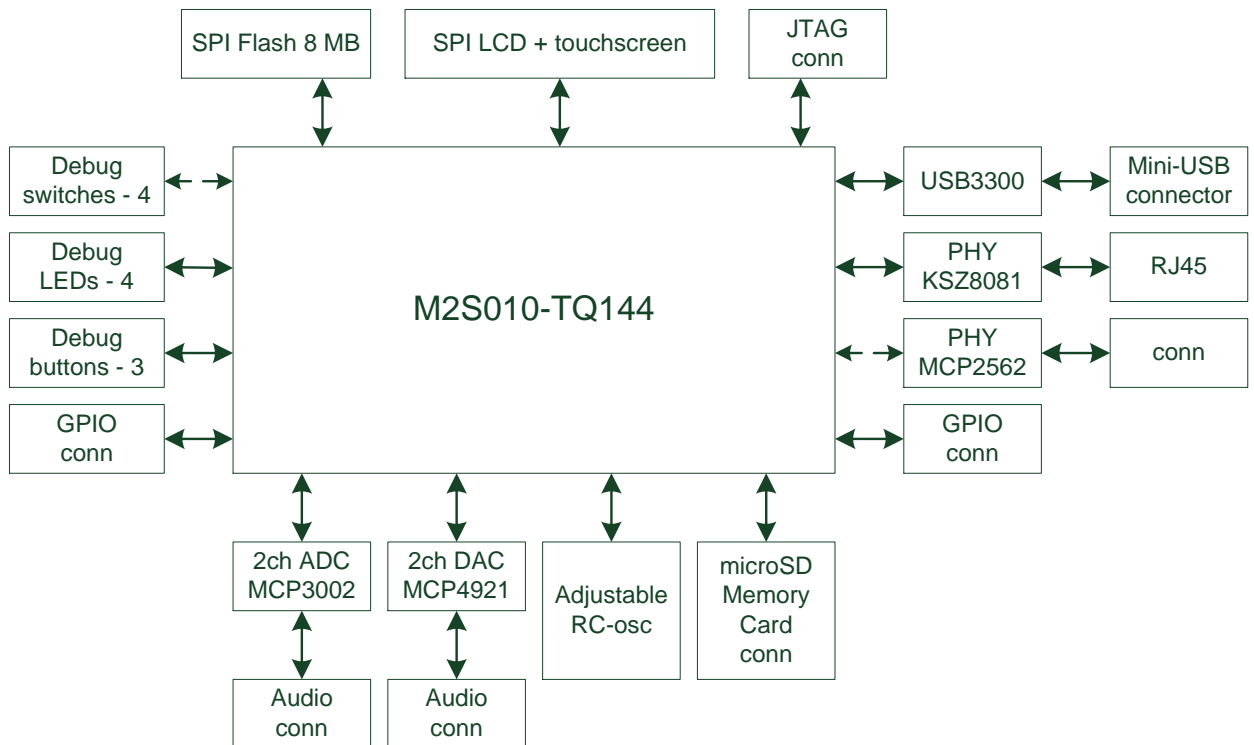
SPI Flash 8 MB

SPI LCD + touchscreen

JTAG conn

Debug switches - 4

Debug LEDs - 4

Debug buttons - 3

GPIO conn

M2S010-TQ144

USB3300

Mini-USB connector

PHY KSZ8081

RJ45

PHY MCP2562

conn

GPIO conn

2ch ADC MCP3002

2ch DAC MCP4921

Adjustable RC-osc

microSD Memory Card conn

Audio conn

Audio conn